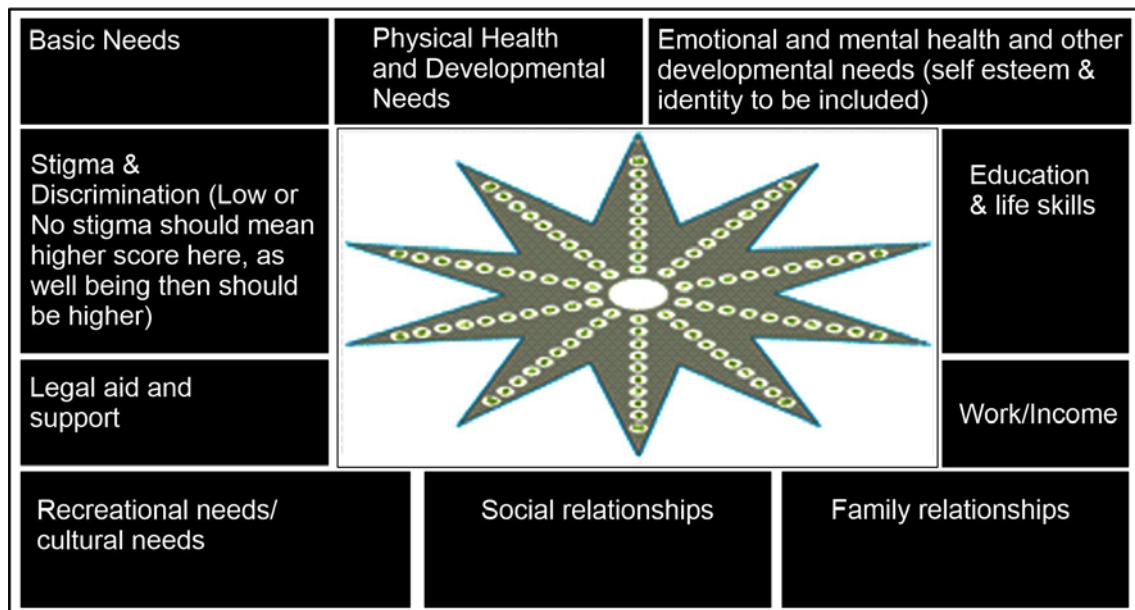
Basic Needs

Physical Health and Developmental Needs

Emotional and mental health and other developmental needs (self esteem & identity to be included)

Stigma & Discrimination (Low or No stigma should mean higher score here, as well being then should be higher)

Education & life skills

Legal aid and support

Work/Income

Recreational needs/ cultural needs

Social relationships

Family relationships